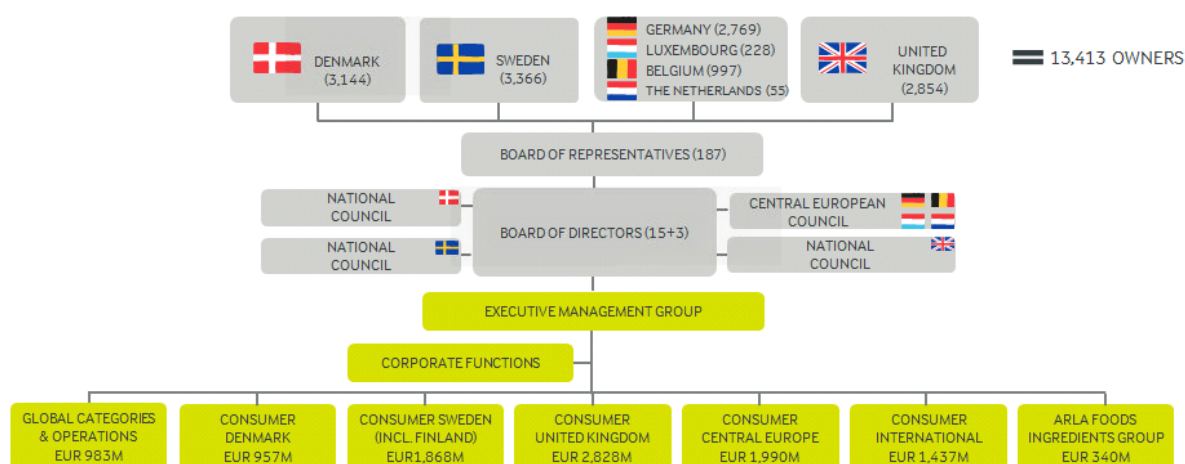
DENMARK (3,144)

SWEDEN (3,366)

GERMANY (2,769)
LUXEMBOURG (228)
BELGIUM (997)
THE NETHERLANDS (55)

UNITED KINGDOM (2,854)

13,413 OWNERS

BOARD OF REPRESENTATIVES (187)

NATIONAL COUNCIL

NATIONAL COUNCIL

BOARD OF DIRECTORS (15+3)

CENTRAL EUROPEAN COUNCIL

NATIONAL COUNCIL

EXECUTIVE MANAGEMENT GROUP

CORPORATE FUNCTIONS

GLOBAL CATEGORIES & OPERATIONS EUR 983M

CONSUMER DENMARK EUR 957M

CONSUMER SWEDEN (INCL. FINLAND) EUR1,868M

CONSUMER UNITED KINGDOM EUR 2,828M

CONSUMER CENTRAL EUROPE EUR 1,990M

CONSUMER INTERNATIONAL EUR 1,437M

ARLA FOODS INGREDIENTS GROUP EUR 340M